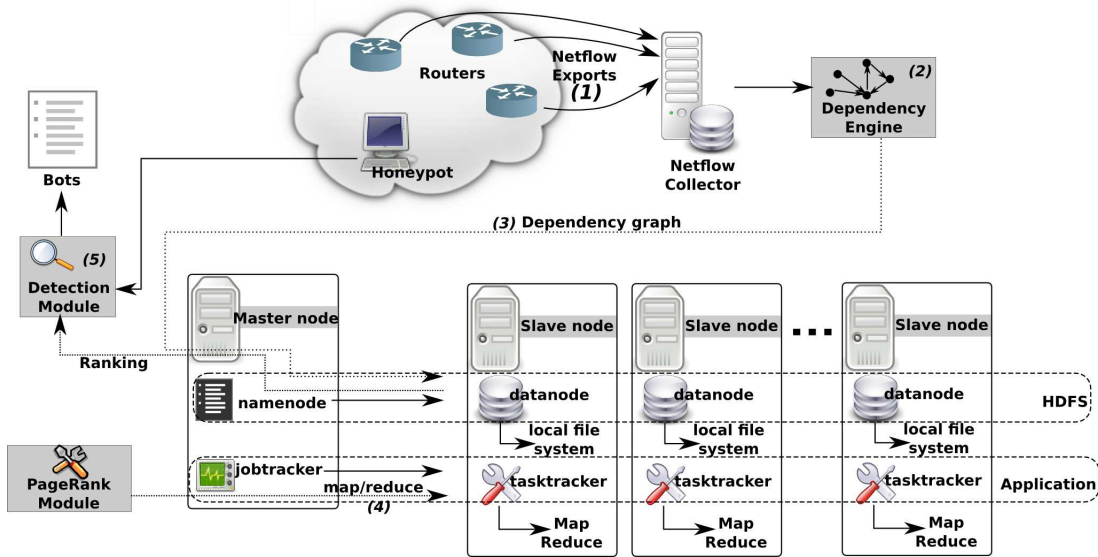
Routers

Netflow Exports (1)

Netflow Collector

(2) Dependency Engine

Honeypot

Bots

(5) Detection Module

(3) Dependency graph

Ranking

Master node

namenode

jobtracker

map/reduce (4)

PageRank Module

Slave node

datanode

local file system

tasktracker

Map Reduce

Slave node

datanode

local file system

tasktracker

Map Reduce

...

Slave node

datanode

local file system

tasktracker

Map Reduce

HDFS

Application